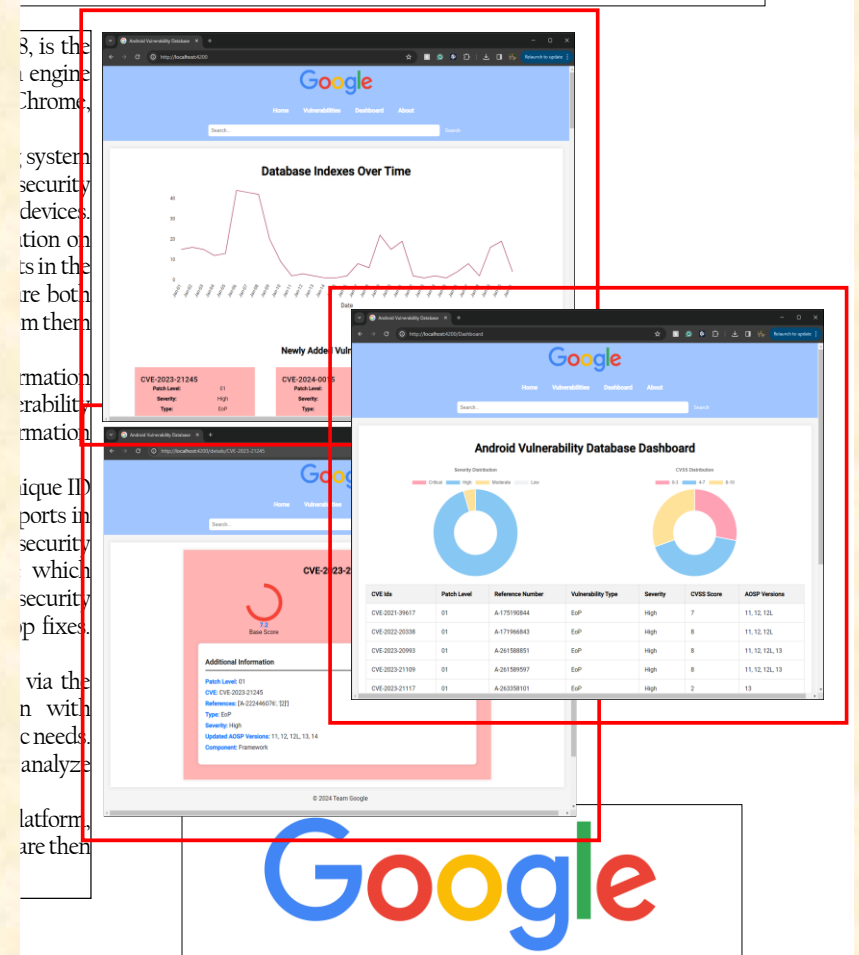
8, is the
n engine
Chrome,

g system
security
devices.
ation on
ts in the
are both
m them

ormation
erability
ormation

nique ID
ports in
security
which
security
op fixes.

via the
n with
c needs.
analyze

latform,
are then

Android Vulnerability Database
http://localhost:4200
Relaunch to update

Google
Home Vulnerabilities Dashboard About
Search... Search

Database Indexes Over Time
40
30
20
10
0
Date

Newly Added Vulr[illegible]

CVE-2023-21245
Patch Level: 01
Severity: High
Type: EoP

CVE-2024-00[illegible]
Patch Level:
Severity:
Type:

Android Vulnerability Database
http://localhost:4200/details/CVE-2023-21245

Google
Home Vulnera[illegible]
Search...

CVE-2023-2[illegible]
7.2
Base Score

Additional Information
Patch Level: 01
CVE: CVE-2023-21245
References: [A-222446076; '[2]']
Type: EoP
Severity: High
Updated AOSP Versions: 11, 12, 12L, 13, 14
Component: Framework

© 2024 Team Google

Android Vulnerability Database
http://localhost:4200/Dashboard
Relaunch to update

Google
Home Vulnerabilities Dashboard About
Search... Search

Android Vulnerability Database Dashboard

Severity Distribution
Critical High Moderate Low

CVSS Distribution
0-3 4-7 8-10

| CVE Ids | Patch Level | Reference Number | Vulnerability Type | Severity | CVSS Score | AOSP Versions |
|---|---|---|---|---|---|---|
| CVE-2021-39617 | 01 | A-175190844 | EoP | High | 7 | 11, 12, 12L |
| CVE-2022-20338 | 01 | A-171966843 | EoP | High | 8 | 11, 12, 12L |
| CVE-2023-20993 | 01 | A-261588851 | EoP | High | 8 | 11, 12, 12L, 13 |
| CVE-2023-21109 | 01 | A-261589597 | EoP | High | 8 | 11, 12, 12L, 13 |
| CVE-2023-21117 | 01 | A-263358101 | EoP | High | 2 | 13 |

Google